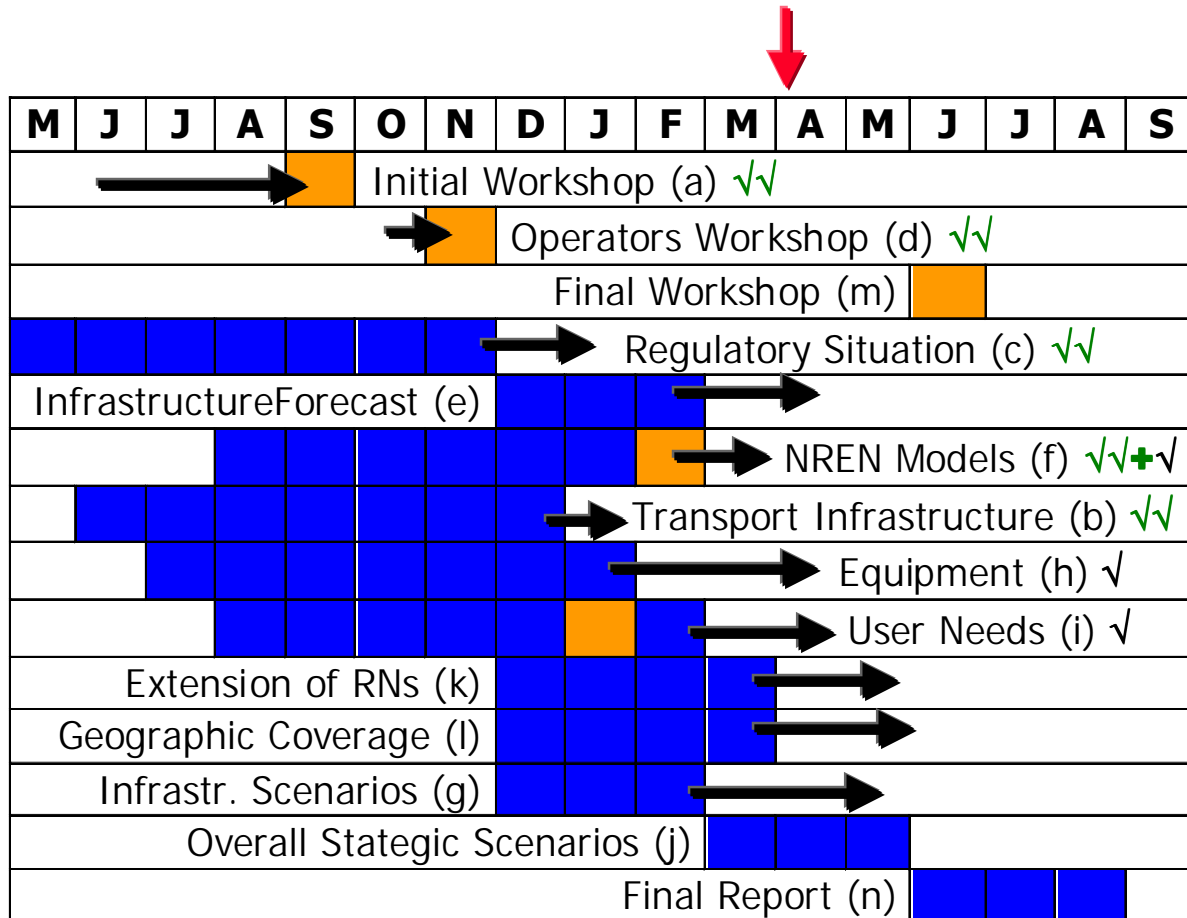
| M | J | J | A | S | O | N | D | J | F | M | A | M | J | J | A | S |
|---|---|---|---|---|---|---|---|---|---|---|---|---|---|---|---|---|

Initial Workshop (a) √√
Operators Workshop (d) √√
Final Workshop (m)
Regulatory Situation (c) √√
InfrastructureForecast (e)
NREN Models (f) √√+√
Transport Infrastructure (b) √√
Equipment (h) √
User Needs (i) √
Extension of RNs (k)
Geographic Coverage (l)
Infrastr. Scenarios (g)
Overall Stategic Scenarios (j)
Final Report (n)